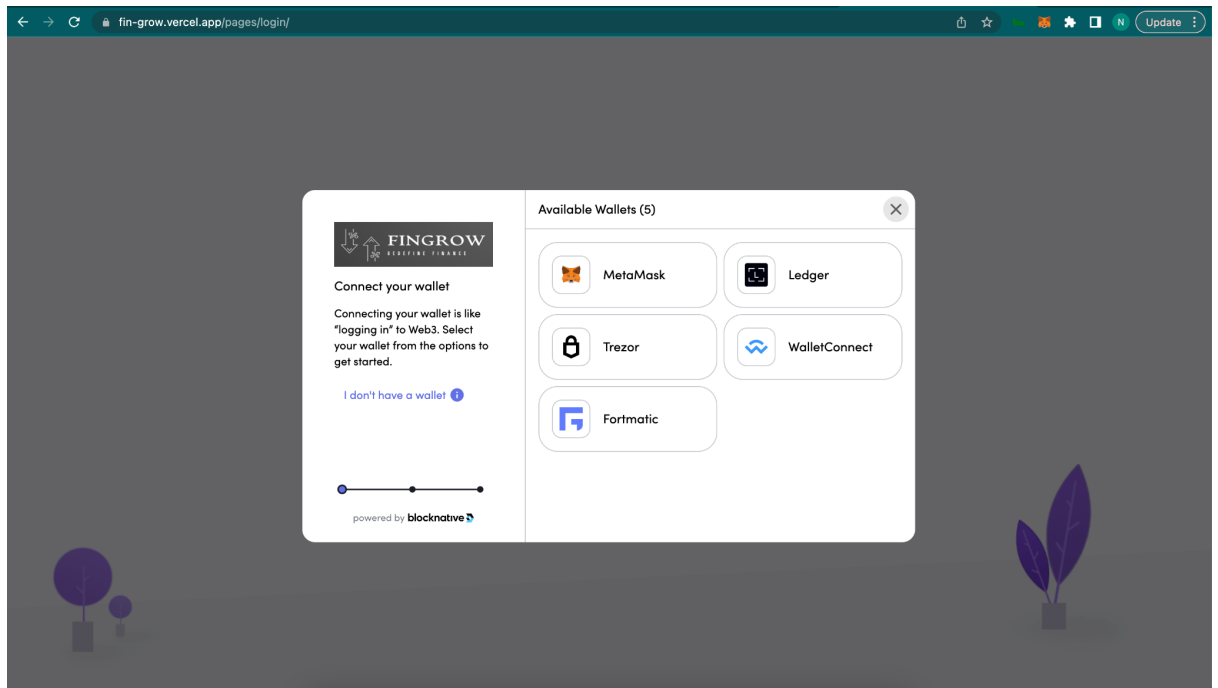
fin-grow.vercel.app/pages/login/

N Update

FINGROW
REDEFINE FINANCE

Connect your wallet

Connecting your wallet is like "logging in" to Web3. Select your wallet from the options to get started.

I don't have a wallet

powered by blocknative

Available Wallets (5)

MetaMask

Ledger

Trezor

WalletConnect

Fortmatic